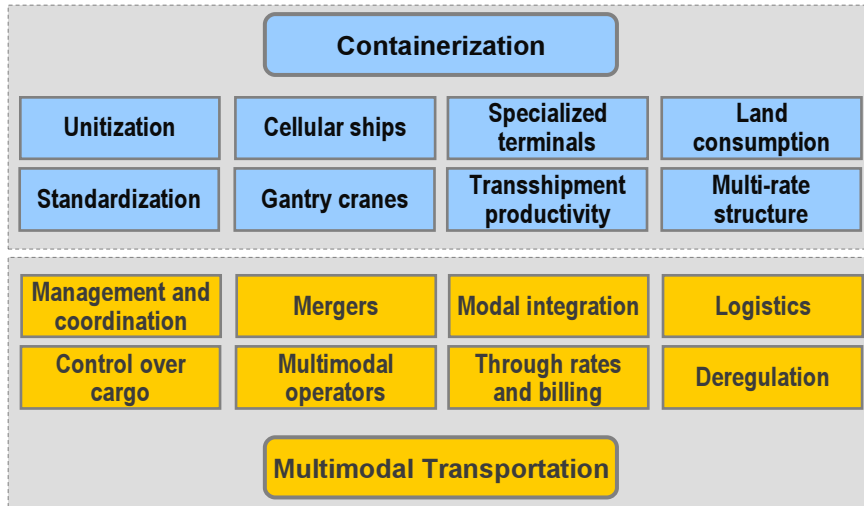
Containerization

Unitization

Cellular ships

Specialized terminals

Land consumption

Standardization

Gantry cranes

Transshipment productivity

Multi-rate structure

Management and coordination

Mergers

Modal integration

Logistics

Control over cargo

Multimodal operators

Through rates and billing

Deregulation

Multimodal Transportation